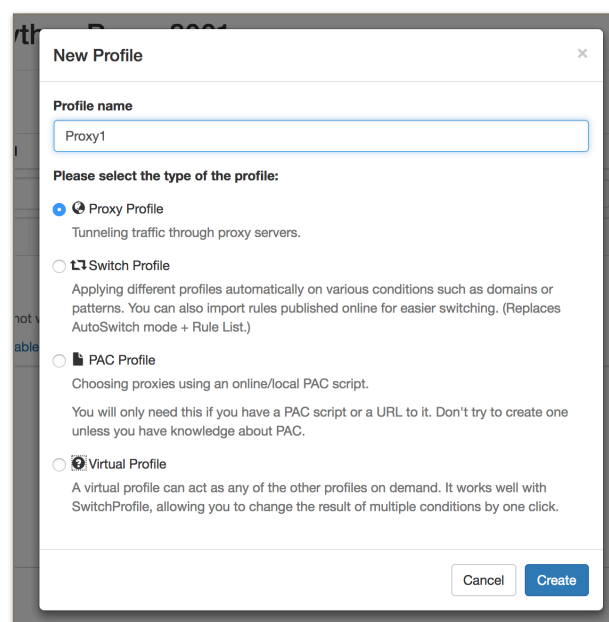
New Profile

×

Profile name

Proxy1

Please select the type of the profile:

Proxy Profile

Tunneling traffic through proxy servers.

Switch Profile

Applying different profiles automatically on various conditions such as domains or patterns. You can also import rules published online for easier switching. (Replaces AutoSwitch mode + Rule List.)

PAC Profile

Choosing proxies using an online/local PAC script.

You will only need this if you have a PAC script or a URL to it. Don't try to create one unless you have knowledge about PAC.

Virtual Profile

A virtual profile can act as any of the other profiles on demand. It works well with SwitchProfile, allowing you to change the result of multiple conditions by one click.

Cancel

Create